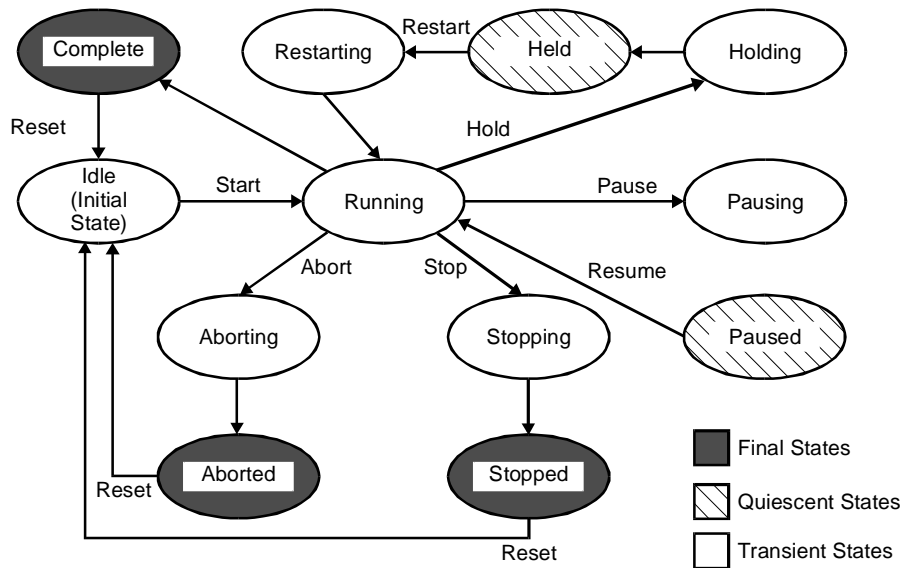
Complete

Restart

Restarting

Held

Holding

Reset

Hold

Idle (Initial State)

Start

Running

Pause

Pausing

Abort

Stop

Resume

Aborting

Stopping

Paused

Aborted

Stopped

Final States

Reset

Quiescent States

Reset

Transient States